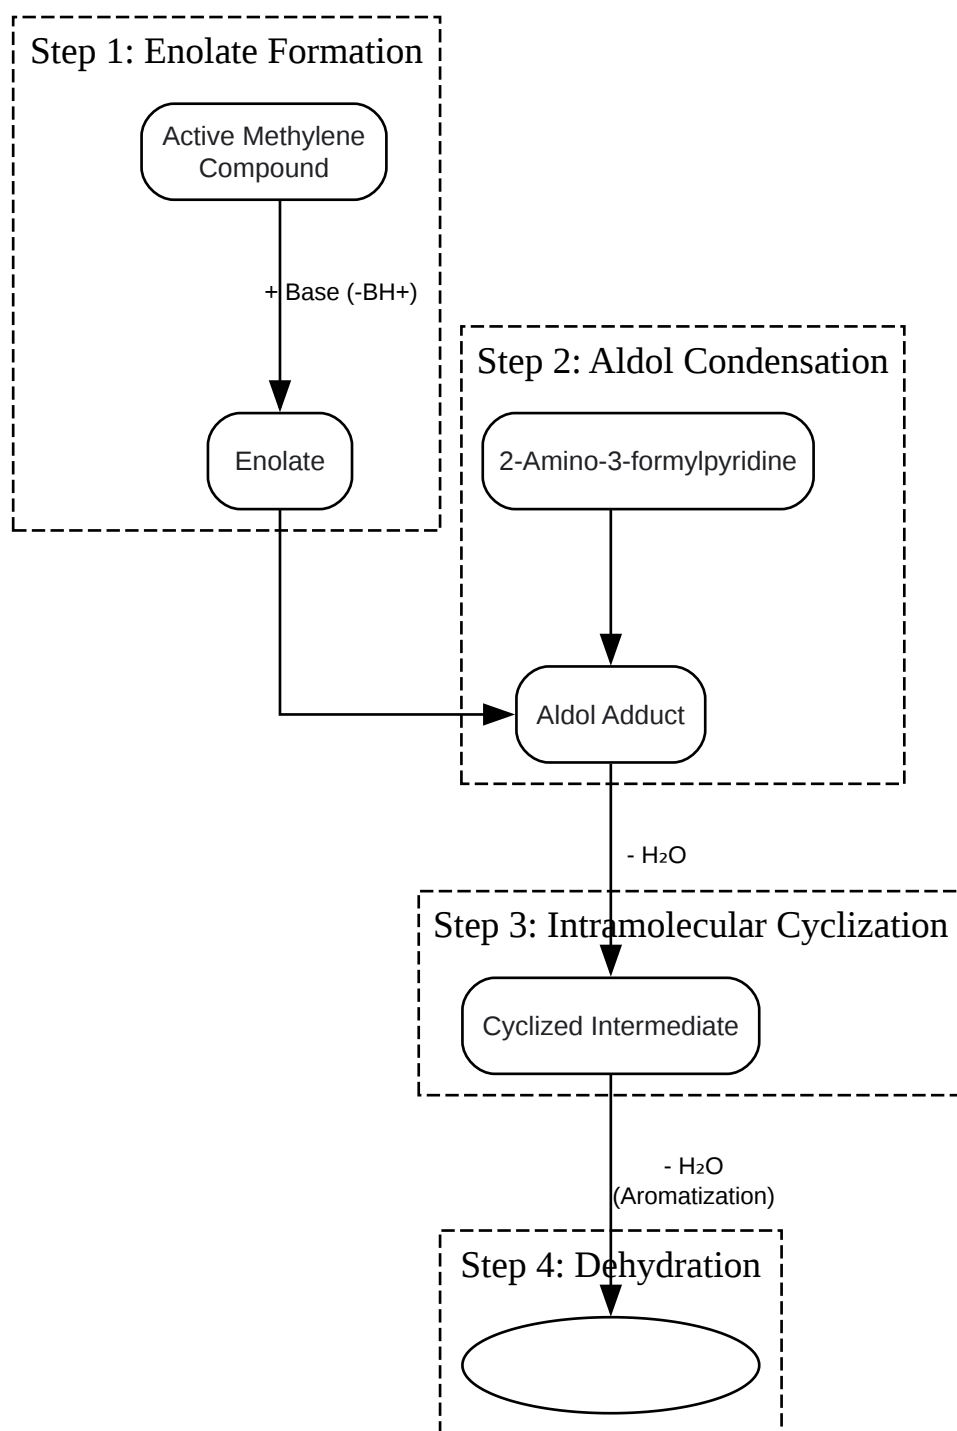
Step 1: Enolate Formation

Active Methylene Compound

+ Base (-BH+)

Enolate

Step 2: Aldol Condensation

2-Amino-3-formylpyridine

Aldol Adduct

- $H_2O$

Step 3: Intramolecular Cyclization

Cyclized Intermediate

- $H_2O$ (Aromatization)

Step 4: Dehydration